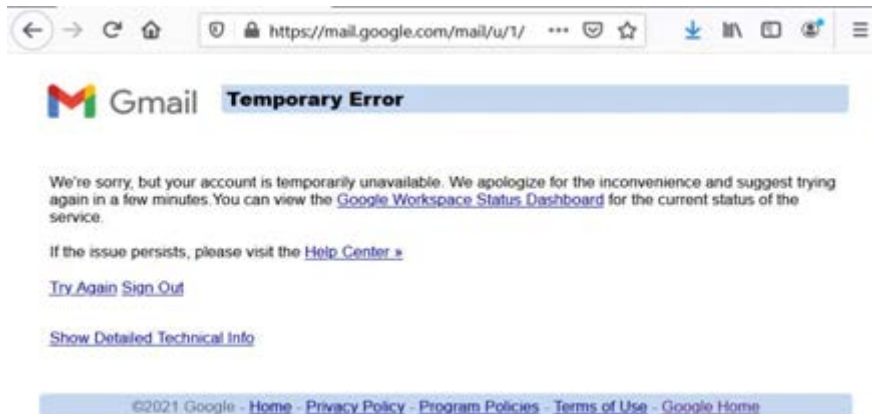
https://mail.google.com/mail/u/1/

Gmail Temporary Error

We're sorry, but your account is temporarily unavailable. We apologize for the inconvenience and suggest trying again in a few minutes.You can view the Google Workspace Status Dashboard for the current status of the service.

If the issue persists, please visit the Help Center »

Try Again Sign Out

Show Detailed Technical Info

©2021 Google - Home - Privacy Policy - Program Policies - Terms of Use - Google Home